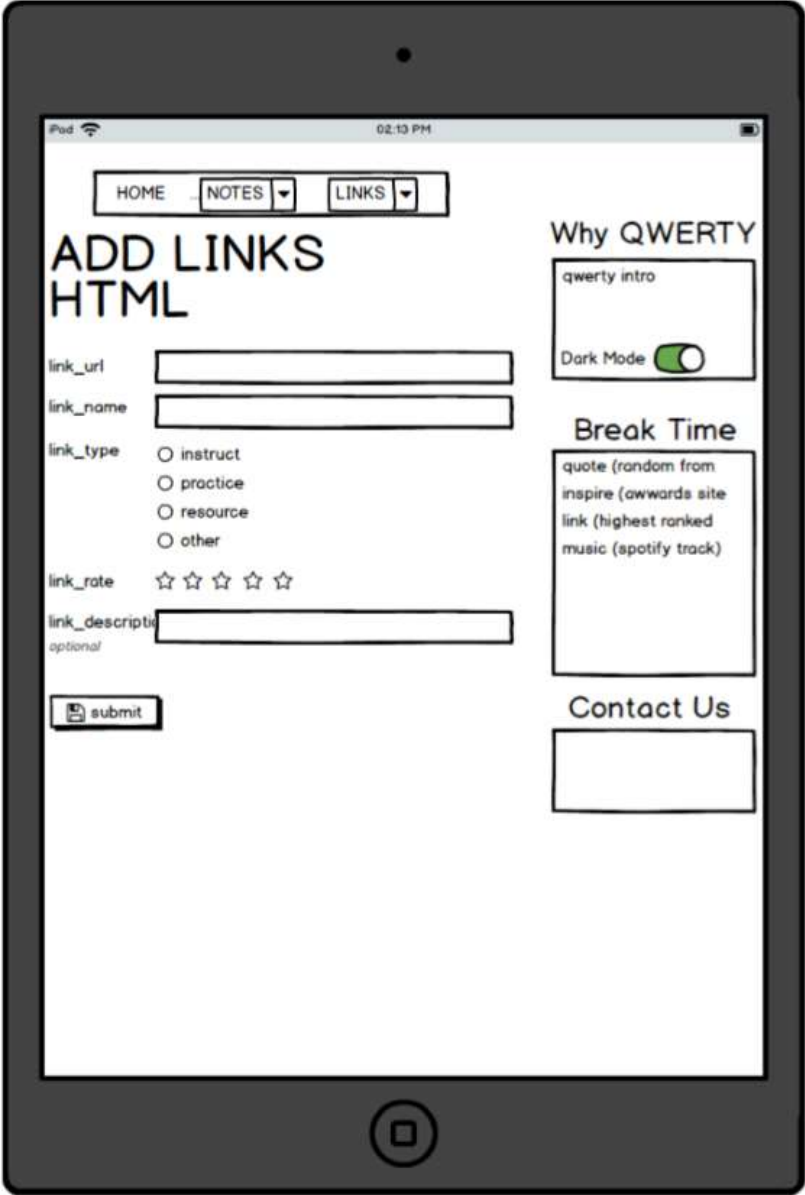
iPod 02:13 PM

HOME NOTES LINKS

ADD LINKS HTML

link_url

link_name

link_type
○ instruct
○ practice
○ resource
○ other

link_rate ☆ ☆ ☆ ☆ ☆

link_descripti
optional

submit

Why QWERTY
qwerty intro
Dark Mode

Break Time
quote (random from
inspire (awwards site
link (highest ranked
music (spotify track)

Contact Us